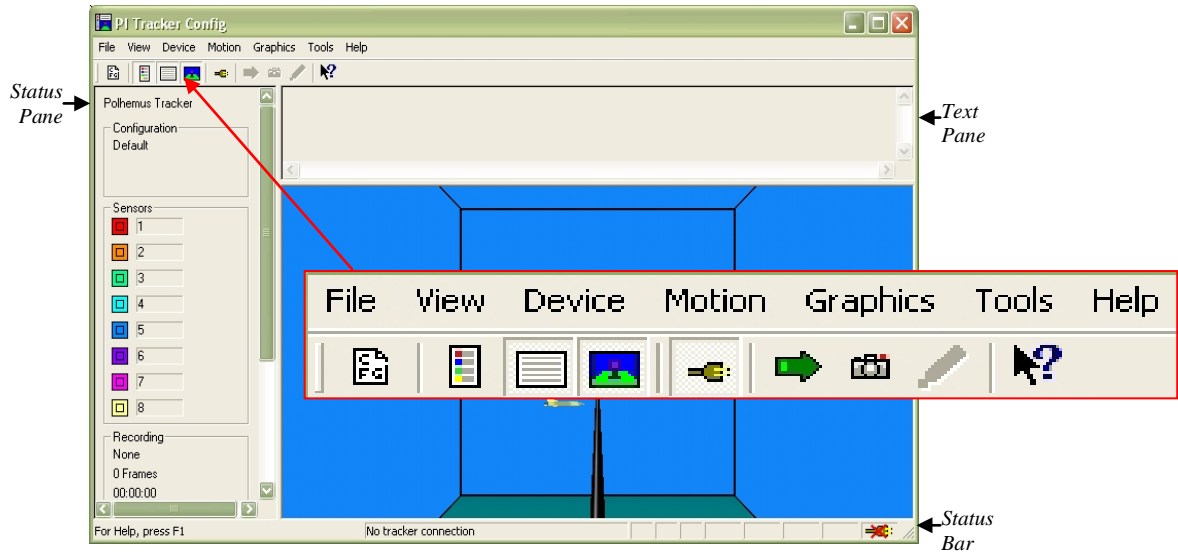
PI Tracker Config

File View Device Motion Graphics Tools Help

Status Pane

Polhemus Tracker

Configuration
Default

Sensors
1
2
3
4
5
6
7
8

Recording
None
0 Frames
00:00:00

Text Pane

File View Device Motion Graphics Tools Help

For Help, press F1

No tracker connection

Status Bar